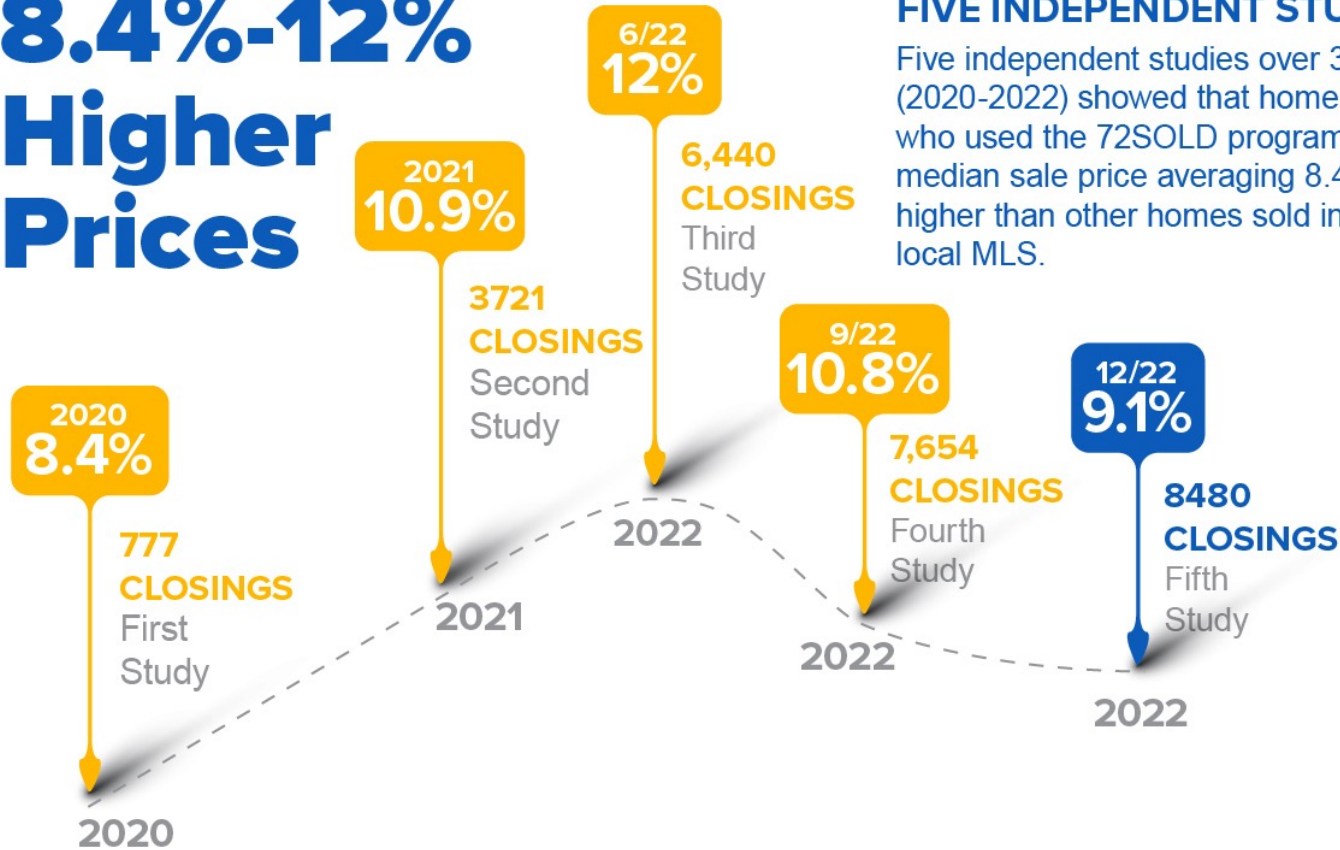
8.4%-12% Higher Prices

FIVE INDEPENDENT STU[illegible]

Five independent studies over 3 (2020-2022) showed that home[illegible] who used the 72SOLD program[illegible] median sale price averaging 8.4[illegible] higher than other homes sold in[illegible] local MLS.

2020
8.4%
777 CLOSINGS
First Study

2021
10.9%
3721 CLOSINGS
Second Study

6/22
12%
6,440 CLOSINGS
Third Study

9/22
10.8%
7,654 CLOSINGS
Fourth Study

12/22
9.1%
8480 CLOSINGS
Fifth Study

2020
2021
2022
2022
2022